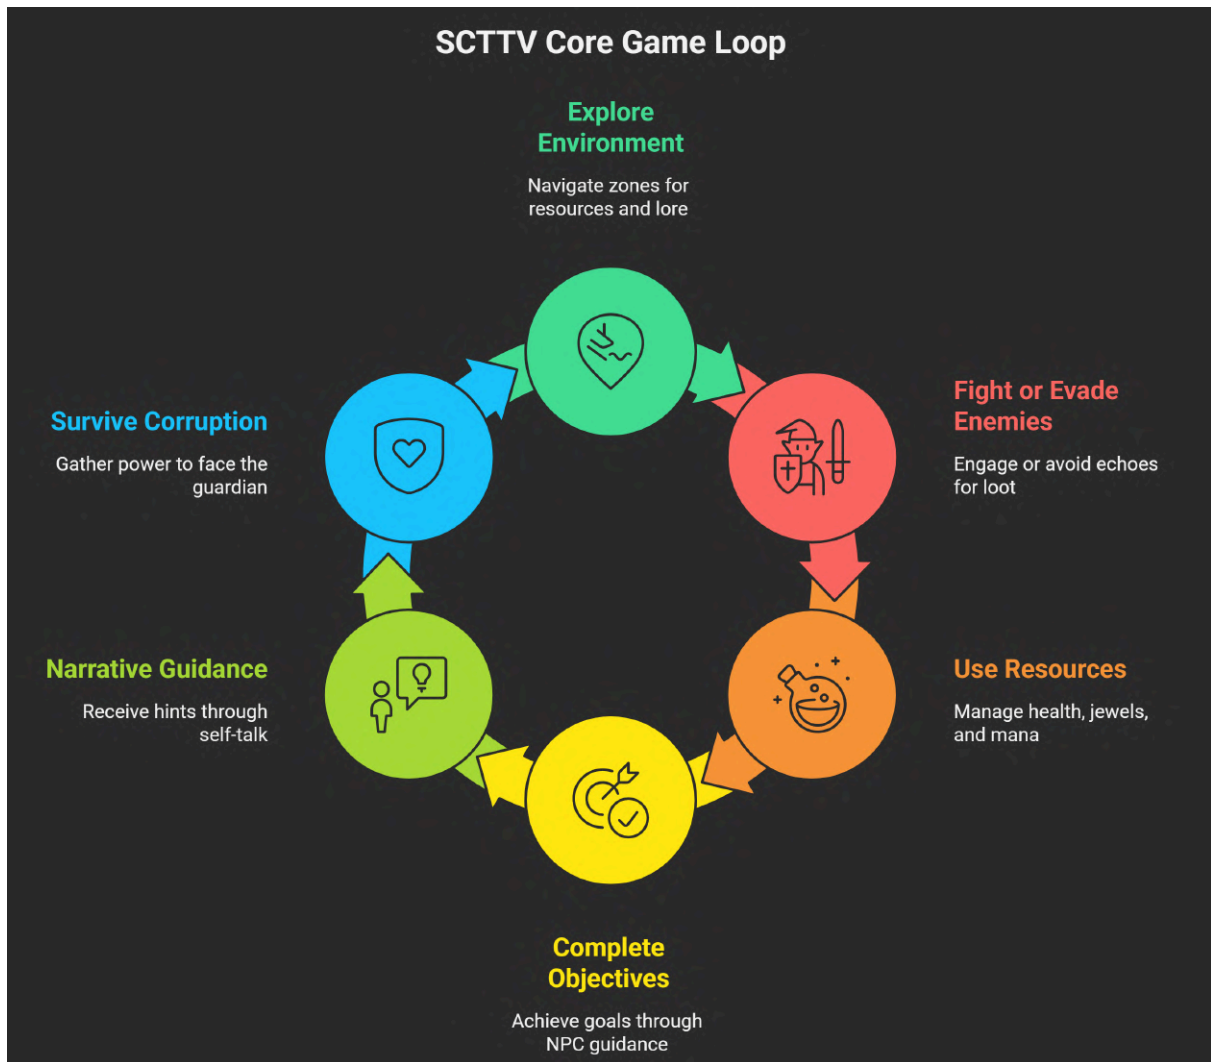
SCTTV Core Game Loop

Explore Environment

Navigate zones for resources and lore

Fight or Evade Enemies

Engage or avoid echoes for loot

Use Resources

Manage health, jewels, and mana

Complete Objectives

Achieve goals through NPC guidance

Narrative Guidance

Receive hints through self-talk

Survive Corruption

Gather power to face the guardian